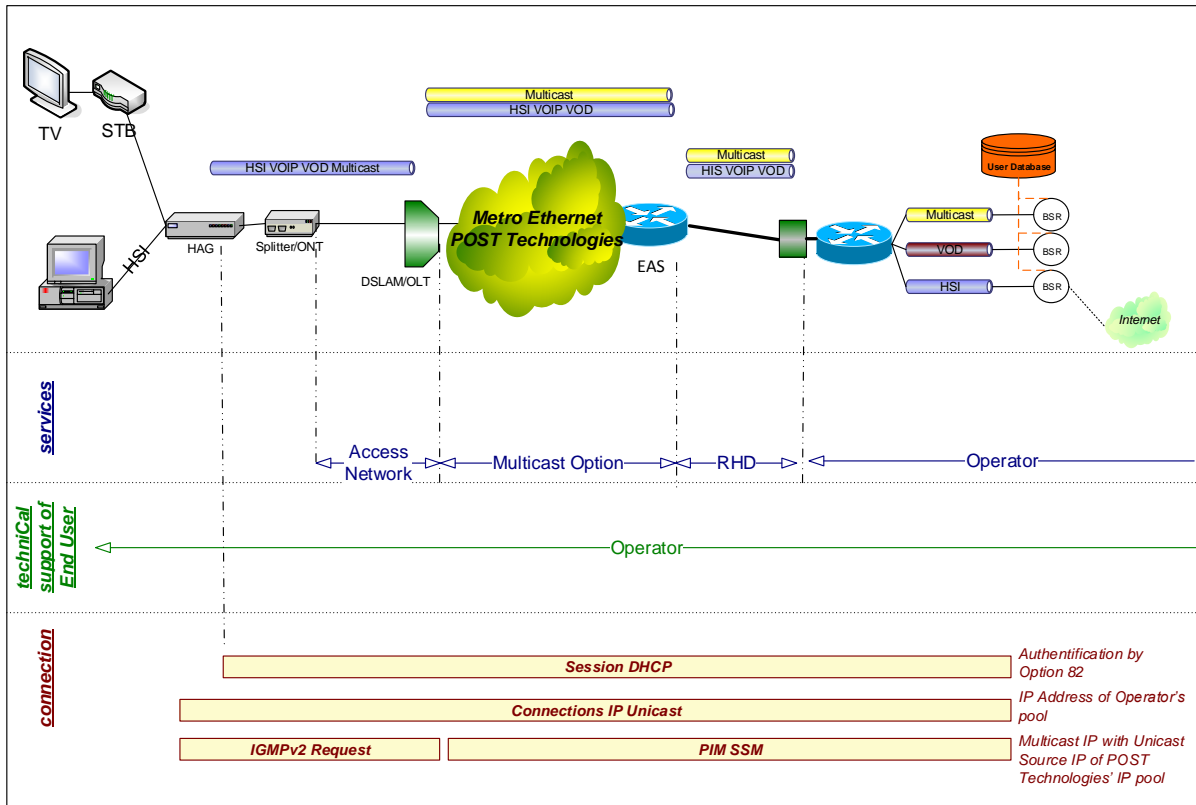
TV
STB
HSI
HAG
Splitter/ONT
HSI VOIP VOD Multicast
Multicast
HSI VOIP VOD
DSLAM/OLT
Metro Ethernet
POST Technologies
Multicast
HIS VOIP VOD
EAS
User Database
Multicast
VOD
HSI
BSR
BSR
BSR
Internet

services
Access Network
Multicast Option
RHD
Operator

techniCal support of End User
Operator

connection
Session DHCP
Authentification by Option 82
Connections IP Unicast
IP Address of Operator's pool
IGMPv2 Request
PIM SSM
Multicast IP with Unicast Source IP of POST Technologies' IP pool